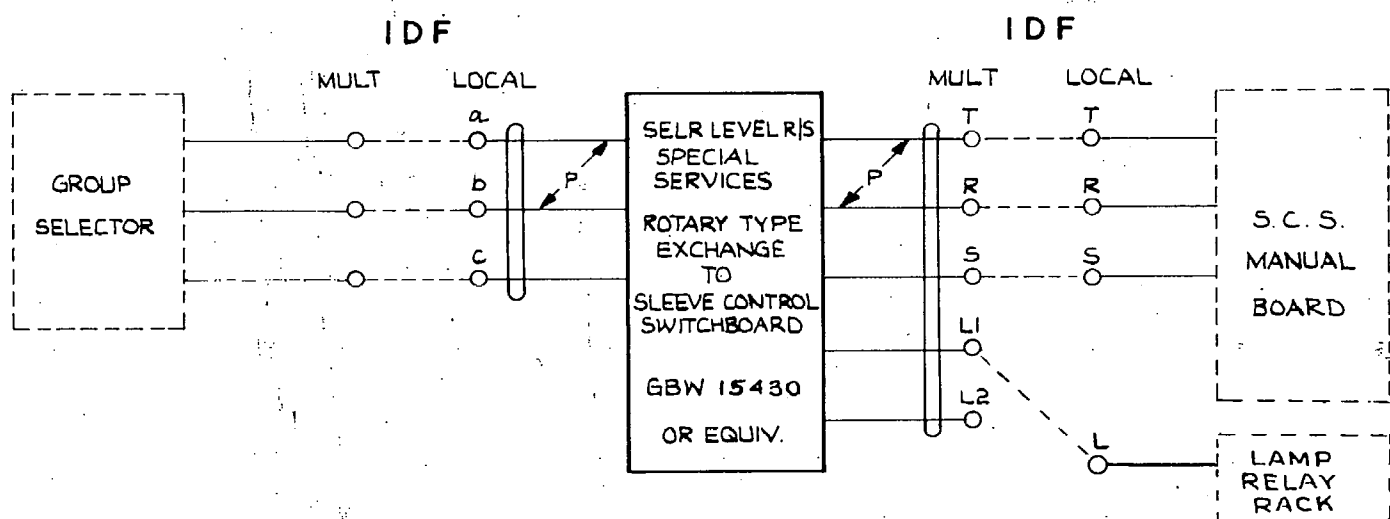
IDF

MULT LOCAL

GROUP SELECTOR

a

b

c

P

SELR LEVEL R/S SPECIAL SERVICES

ROTARY TYPE EXCHANGE TO SLEEVE CONTROL SWITCHBOARD

GBW 15430

OR EQUIV.

P

IDF

MULT LOCAL

T T

R R

S S

L1

L2

L

S. C. S. MANUAL BOARD

LAMP RELAY RACK